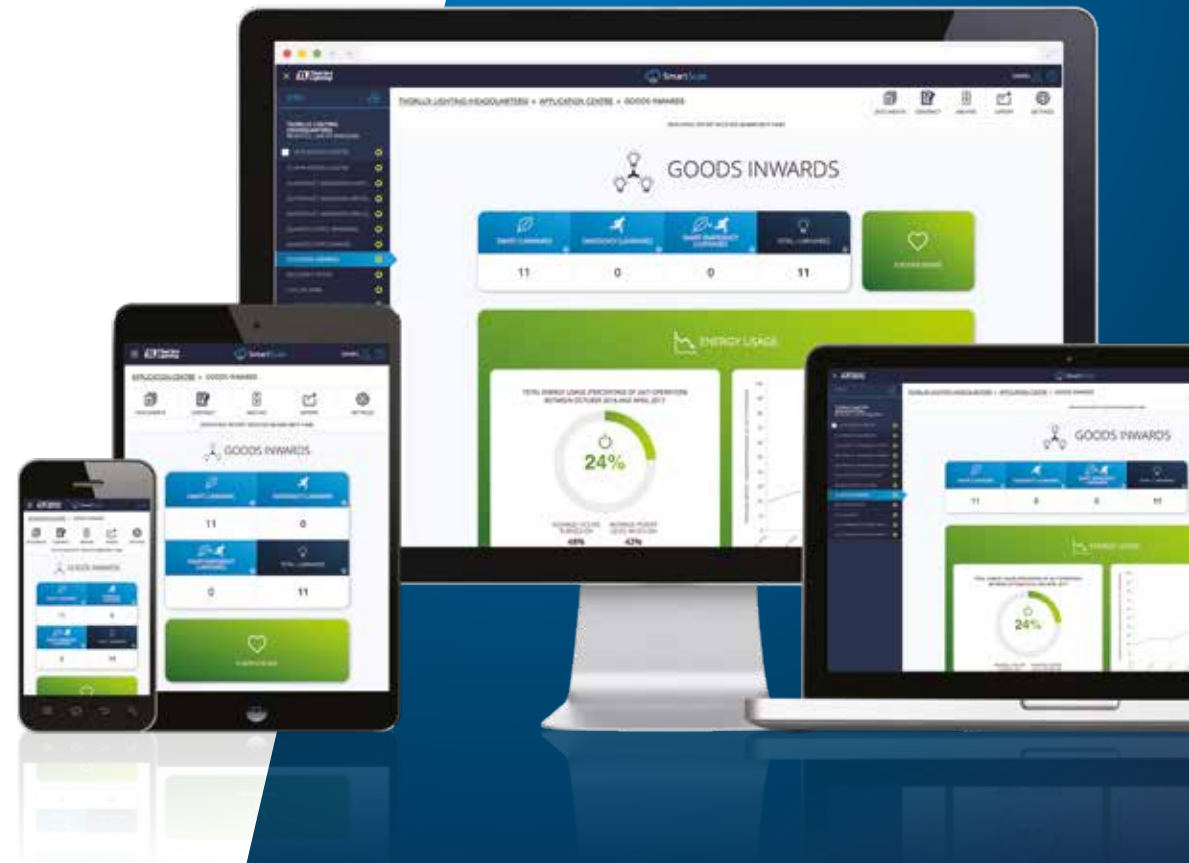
SmartScan

THORLUX LIGHTING HEADQUARTERS > APPLICATION CENTRE > GOODS INWARDS

DOCUMENTS CONTRACT ANCHOR EXPORT SETTINGS

GOODS INWARDS

| SMART LUMINAIRES | EMERGENCY LUMINAIRES | SMART EMERGENCY LUMINAIRES | TOTAL LUMINAIRES |
|---|---|---|---|
| 11 | 0 | 0 | 11 |

EVERYTHING GOOD

ENERGY USAGE

TOTAL ENERGY USAGE (PERCENTAGE OF 24/7 OPERATION) BETWEEN OCTOBER 2016 AND APRIL 2017

24%

49% 42%

APPLICATION CENTRE > GOODS INWARDS

GOODS INWARDS

| SMART LUMINAIRES | EMERGENCY LUMINAIRES |
|---|---|
| 11 | 0 |

| SMART EMERGENCY LUMINAIRES | TOTAL LUMINAIRES |
|---|---|
| 0 | 11 |

EVERYTHING GOOD

GOODS INWARDS

11 0 0 11

GOODS INWARDS

11 0 0 11

ENERGY USAGE

24%